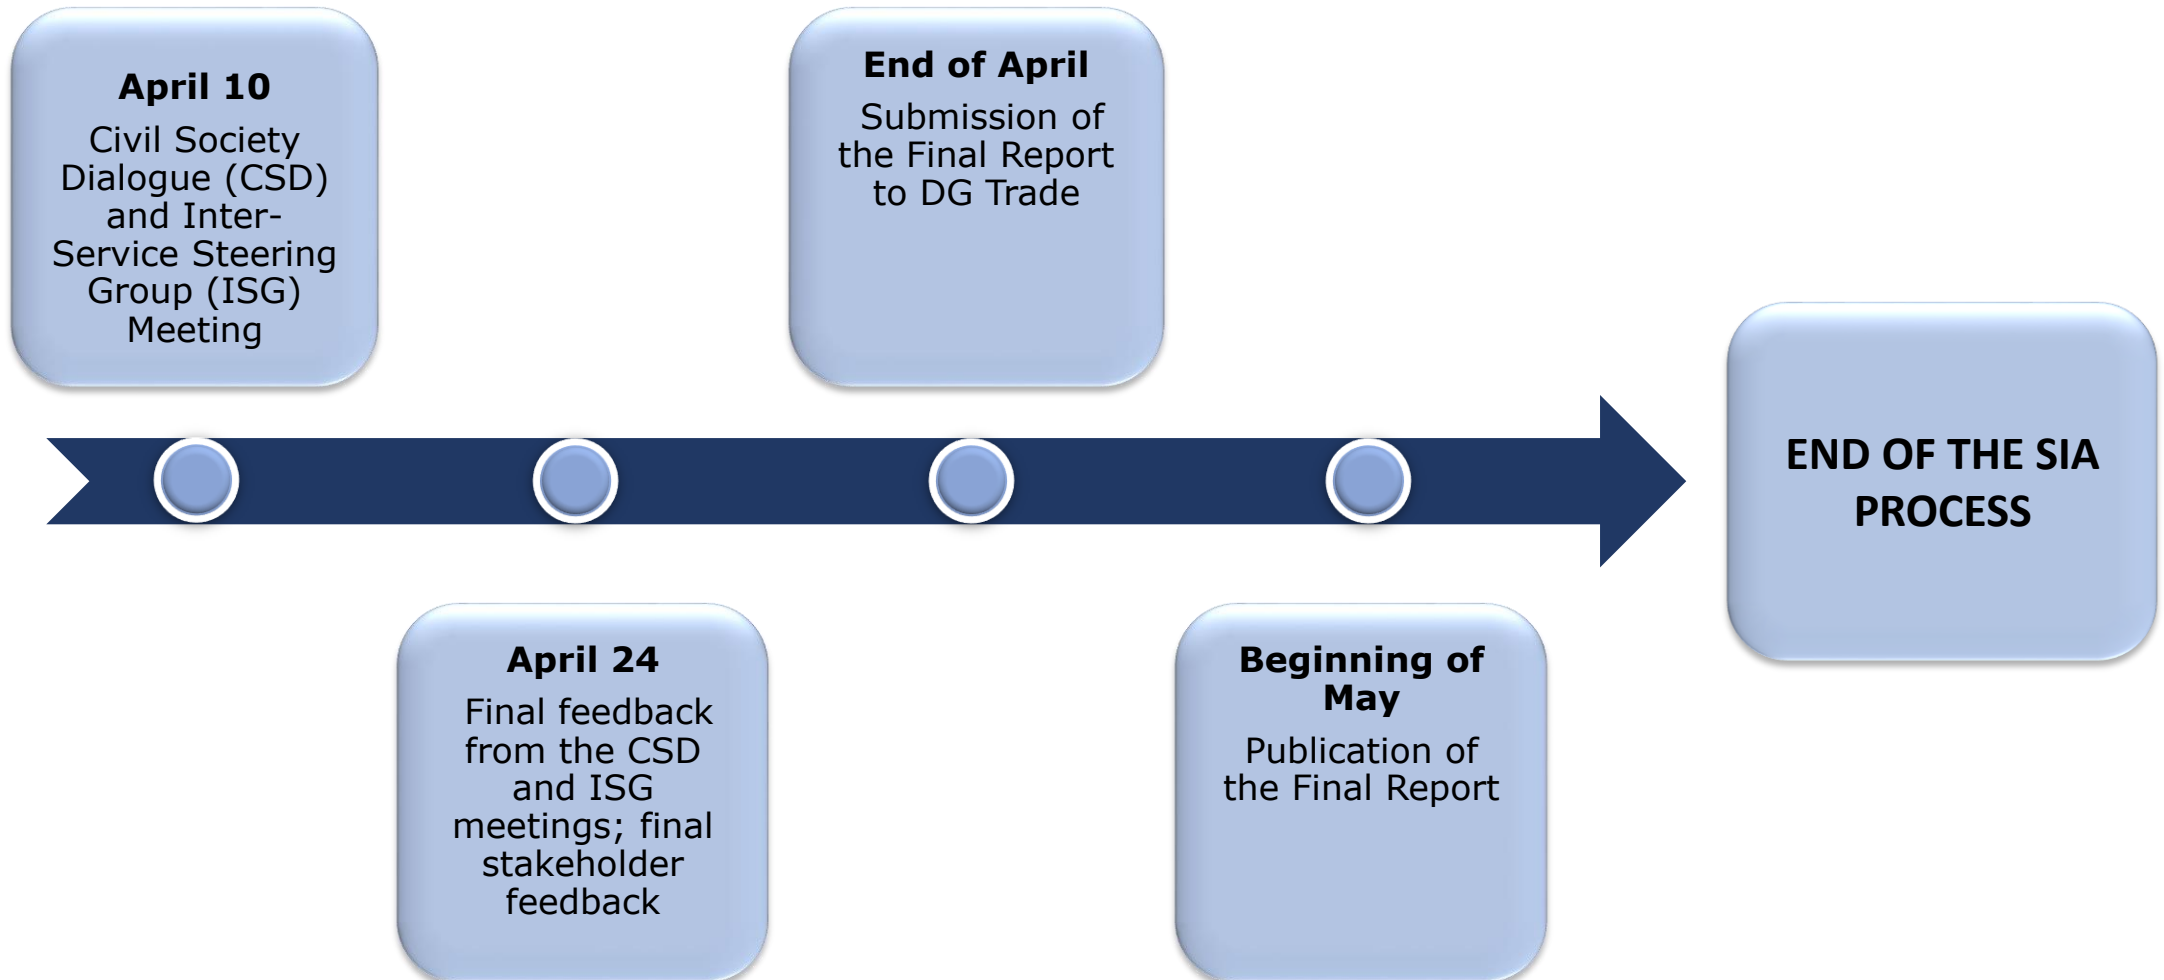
April 10
Civil Society Dialogue (CSD) and Inter-Service Steering Group (ISG) Meeting

April 24
Final feedback from the CSD and ISG meetings; final stakeholder feedback

End of April
Submission of the Final Report to DG Trade

Beginning of May
Publication of the Final Report

END OF THE SIA PROCESS